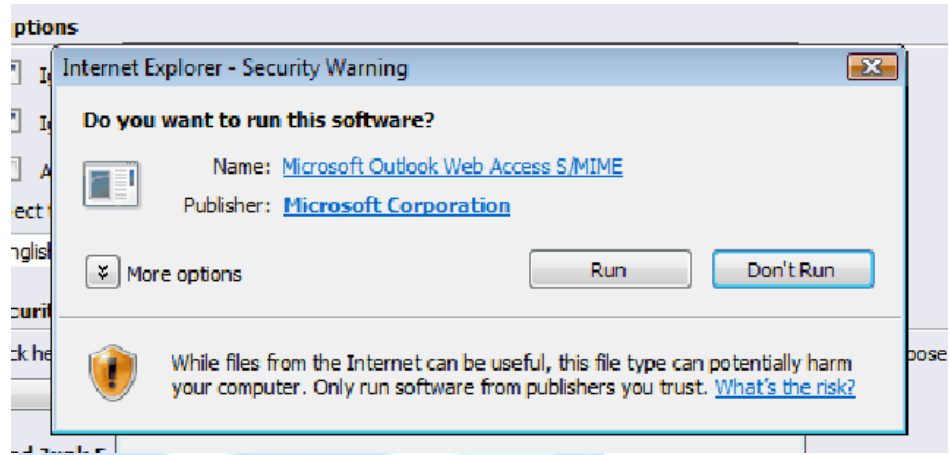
ptions

I

I

A

ect

nglis

curit

ck he

pose

Internet Explorer - Security Warning

Do you want to run this software?

Name: Microsoft Outlook Web Access S/MIME

Publisher: Microsoft Corporation

More options

Run

Don't Run

While files from the Internet can be useful, this file type can potentially harm your computer. Only run software from publishers you trust. What's the risk?